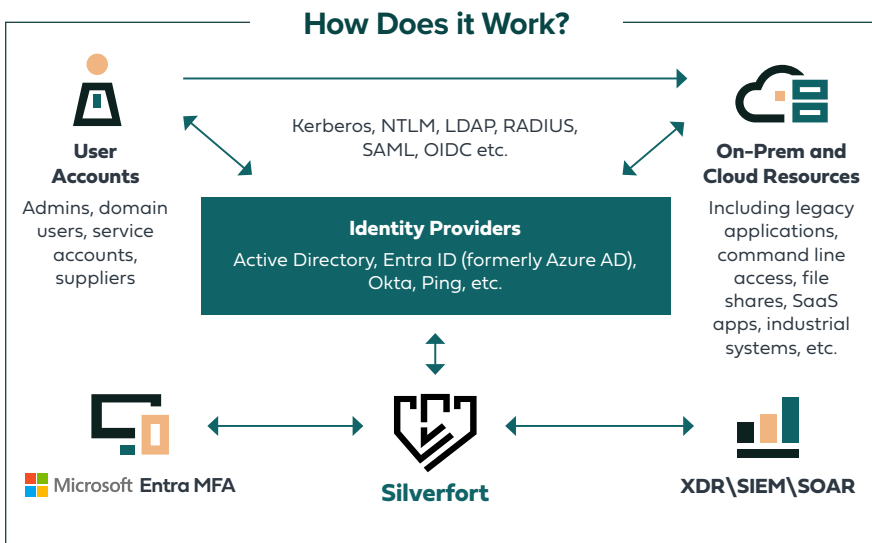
How Does it Work?

User Accounts

Admins, domain users, service accounts, suppliers

Kerberos, NTLM, LDAP, RADIUS, SAML, OIDC etc.

On-Prem and Cloud Resources

Including legacy applications, command line access, file shares, SaaS apps, industrial systems, etc.

Identity Providers

Active Directory, Entra ID (formerly Azure AD), Okta, Ping, etc.

Microsoft Entra MFA

Silverfort

XDR\SIEM\SOAR